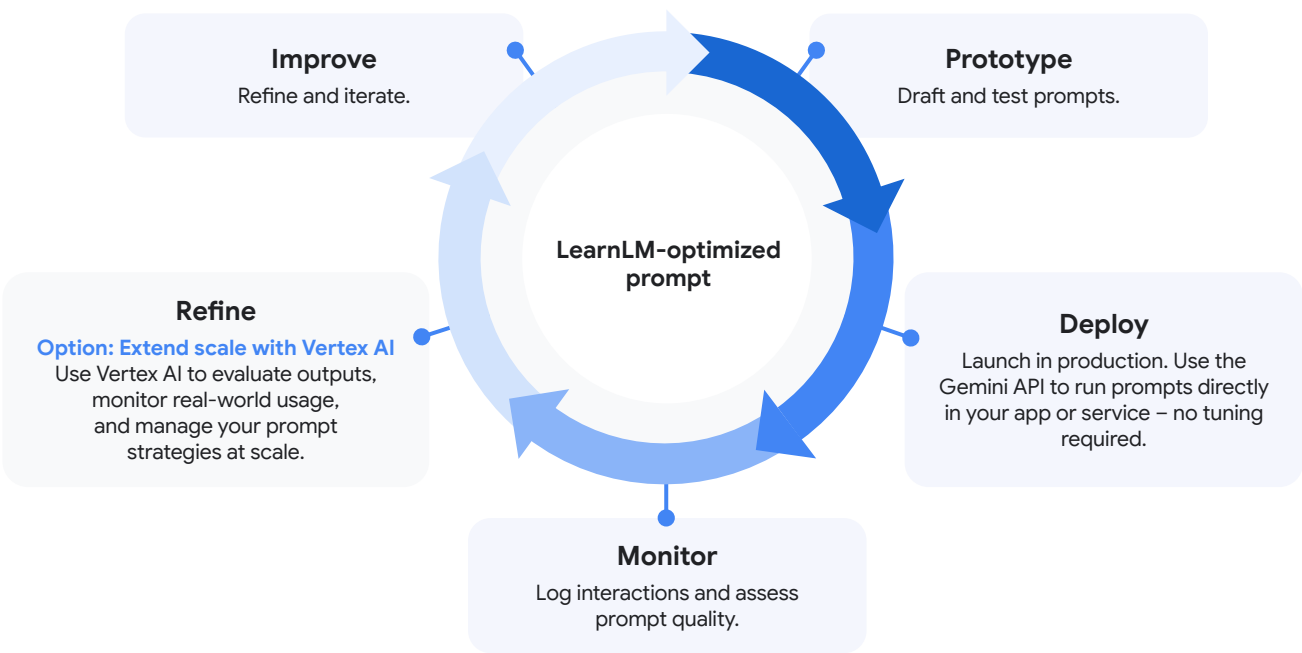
Improve
Refine and iterate.

Prototype
Draft and test prompts.

LearnLM-optimized prompt

Refine
Option: Extend scale with Vertex AI
Use Vertex AI to evaluate outputs, monitor real-world usage, and manage your prompt strategies at scale.

Deploy
Launch in production. Use the Gemini API to run prompts directly in your app or service – no tuning required.

Monitor
Log interactions and assess prompt quality.